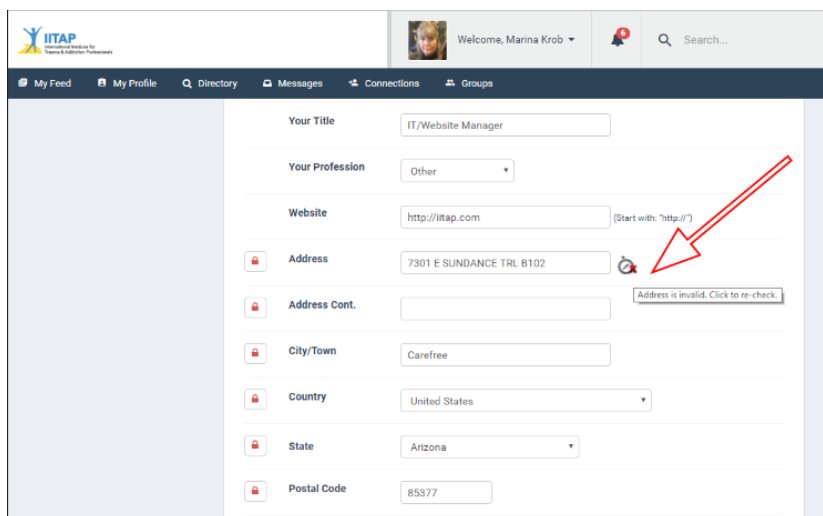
IITAP
International Institute for Trauma & Addiction Professionals

Welcome, Marina Krob

6

Search...

My Feed
My Profile
Directory
Messages
Connections
Groups

Your Title
IT/Website Manager

Your Profession
Other

Website
http://iitap.com
(Start with: "http://")

Address
7301 E SUNDANCE TRL B102
Address is invalid. Click to re-check.

Address Cont.

City/Town
Carefree

Country
United States

State
Arizona

Postal Code
85377